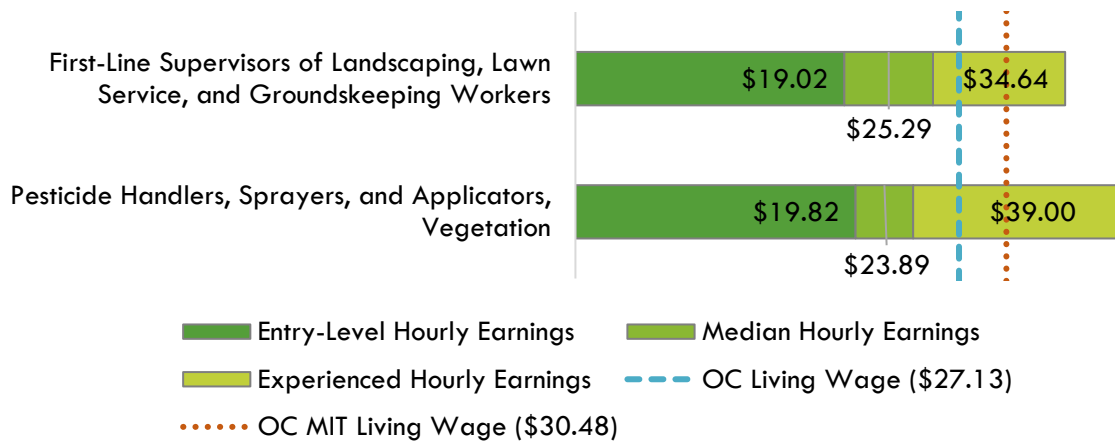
First-Line Supervisors of Landscaping, Lawn Service, and Groundskeeping Workers

$19.02

$25.29

$34.64

Pesticide Handlers, Sprayers, and Applicators, Vegetation

$19.82

$23.89

$39.00

Entry-Level Hourly Earnings

Median Hourly Earnings

Experienced Hourly Earnings

OC Living Wage ($27.13)

OC MIT Living Wage ($30.48)